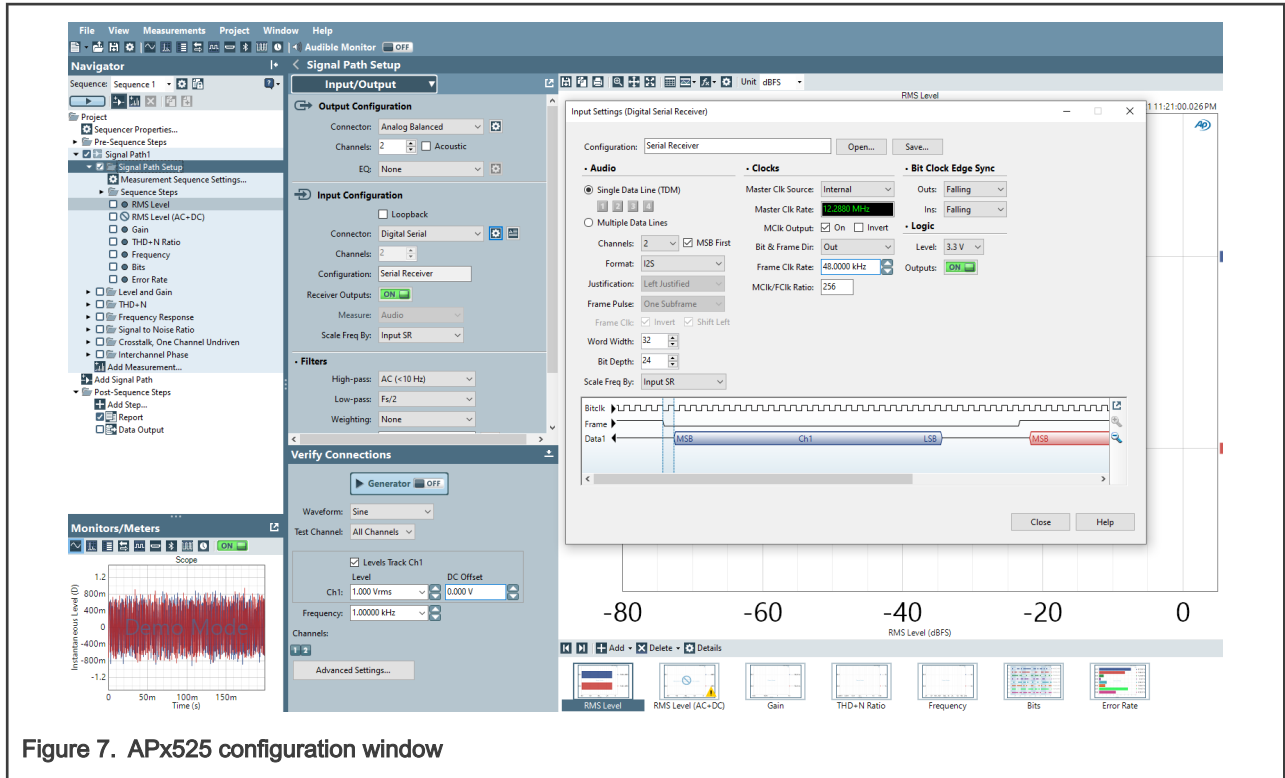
File View Measurements Project Window Help

Audible Monitor OFF

Navigator

Sequence: Sequence 1

Project
Sequencer Properties...
Pre-Sequence Steps
Signal Path1
Signal Path Setup
Measurement Sequence Settings...
Sequence Steps
RMS Level
RMS Level (AC+DC)
Gain
THD+N Ratio
Frequency
Bits
Error Rate
Level and Gain
THD+N
Frequency Response
Signal to Noise Ratio
Crosstalk, One Channel Undriven
Interchannel Phase
Add Measurement...
Add Signal Path
Post-Sequence Steps
Add Step...
Report
Data Output

Monitors/Meters

ON

Scope

Instantaneous Level (D)

1.2
800m
400m
0
-400m
-800m
-1.2

0 50m 100m 150m
Time (s)

Demo Mode

Signal Path Setup

Input/Output

Output Configuration

Connector: Analog Balanced
Channels: 2 Acoustic
EQ: None

Input Configuration

Loopback
Connector: Digital Serial
Channels: 2
Configuration: Serial Receiver
Receiver Outputs: ON
Measure: Audio
Scale Freq By: Input SR

Filters

High-pass: AC (<10 Hz)
Low-pass: Fs/2
Weighting: None

Verify Connections

Generator OFF

Waveform: Sine
Test Channel: All Channels

Levels Track Ch1
Level DC Offset
Ch1: 1.000 Vrms 0.000 V
Frequency: 1.00000 kHz

Channels:

Advanced Settings...

Unit dBFS

RMS Level

1 11:21:00.026PM

AP

Input Settings (Digital Serial Receiver)

Configuration: Serial Receiver Open... Save...

Audio
Single Data Line (TDM)
1 2 3 4
Multiple Data Lines
Channels: 2 MSB First
Format: I2S
Justification: Left Justified
Frame Pulse: One Subframe
Frame Clk: Invert Shift Left
Word Width: 32
Bit Depth: 24
Scale Freq By: Input SR

Clocks
Master Clk Source: Internal
Master Clk Rate: 12.2880 MHz
MClk Output: On Invert
Bit & Frame Dir: Out
Frame Clk Rate: 48.0000 kHz
MClk/FClk Ratio: 256

Bit Clock Edge Sync
Outs: Falling
Ins: Falling

Logic
Level: 3.3 V
Outputs: ON

Bitclk
Frame
Data1
MSB Ch1 LSB MSB

Close Help

-80 -60 -40 -20 0
RMS Level (dBFS)

Add Delete Details

RMS Level
RMS Level (AC+DC)
Gain
THD+N Ratio
Frequency
Bits
Error Rate

Figure 7. APx525 configuration window